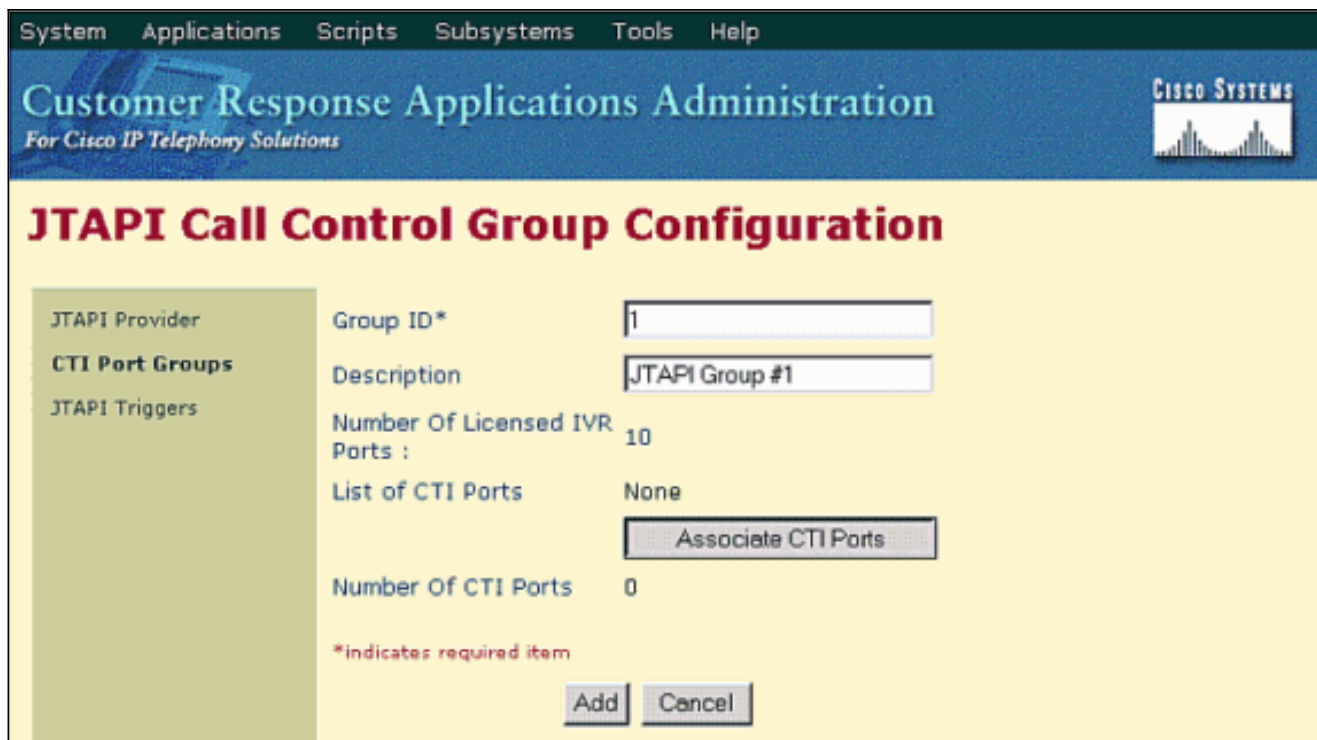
System Applications Scripts Subsystems Tools Help

Customer Response Applications Administration
For Cisco IP Telephony Solutions

Cisco Systems

JTAPI Call Control Group Configuration

JTAPI Provider
CTI Port Groups
JTAPI Triggers

Group ID* 1
Description JTAPI Group #1
Number Of Licensed IVR Ports : 10
List of CTI Ports None
Associate CTI Ports
Number Of CTI Ports 0

*indicates required item

Add Cancel